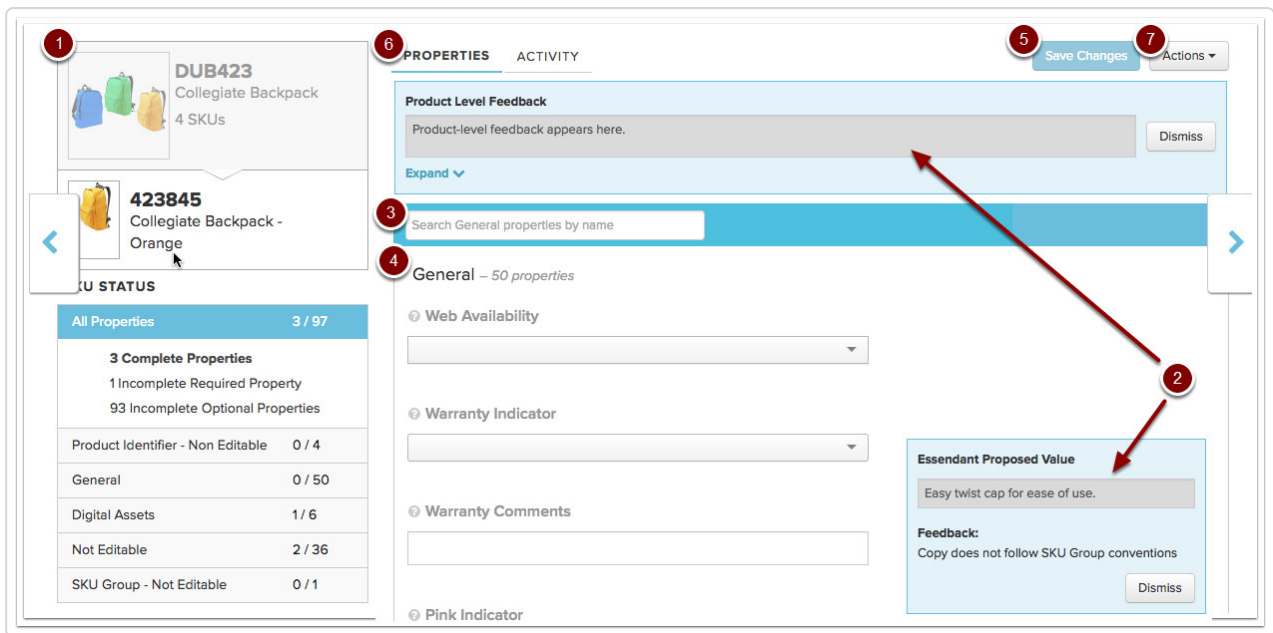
1

DUB423
Collegiate Backpack
4 SKUs

423845
Collegiate Backpack - Orange

KU STATUS

| All Properties | 3 / 97 |
|---|---|
| 3 Complete Properties<br>1 Incomplete Required Property<br>93 Incomplete Optional Properties | |
| Product Identifier - Non Editable | 0 / 4 |
| General | 0 / 50 |
| Digital Assets | 1 / 6 |
| Not Editable | 2 / 36 |
| SKU Group - Not Editable | 0 / 1 |

6 PROPERTIES ACTIVITY

5 Save Changes 7 Actions

Product Level Feedback
Product-level feedback appears here.
Dismiss
Expand

3 Search General properties by name

4 General – 50 properties

Web Availability

Warranty Indicator

Warranty Comments

Pink Indicator

2

Essendant Proposed Value
Easy twist cap for ease of use.

Feedback:
Copy does not follow SKU Group conventions

Dismiss